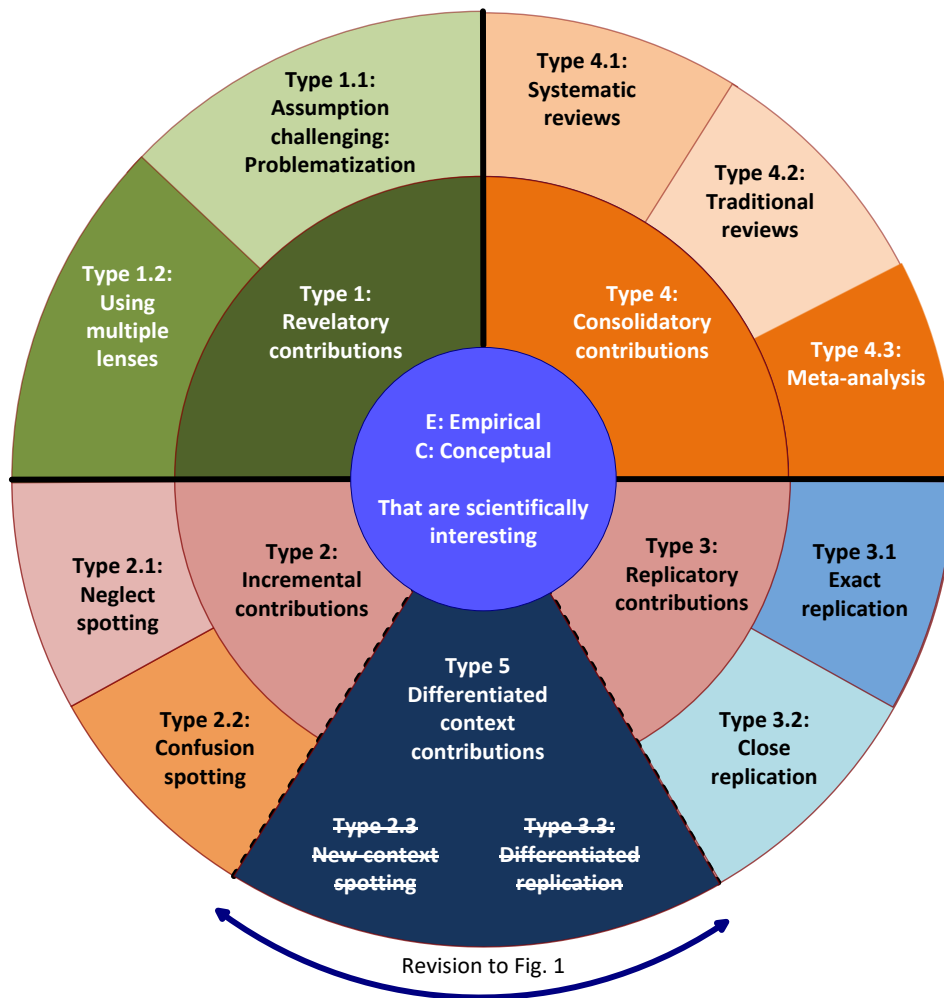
Type 1.1: Assumption challenging: Problematization

Type 4.1: Systematic reviews

Type 4.2: Traditional reviews

Type 1.2: Using multiple lenses

Type 1: Revelatory contributions

Type 4: Consolidatory contributions

Type 4.3: Meta-analysis

E: Empirical
C: Conceptual

That are scientifically interesting

Type 2.1: Neglect spotting

Type 2: Incremental contributions

Type 3: Replicatory contributions

Type 3.1 Exact replication

Type 5 Differentiated context contributions

Type 2.2: Confusion spotting

Type 3.2: Close replication

~~Type 2.3 New context spotting~~

~~Type 3.3: Differentiated replication~~

Revision to Fig. 1